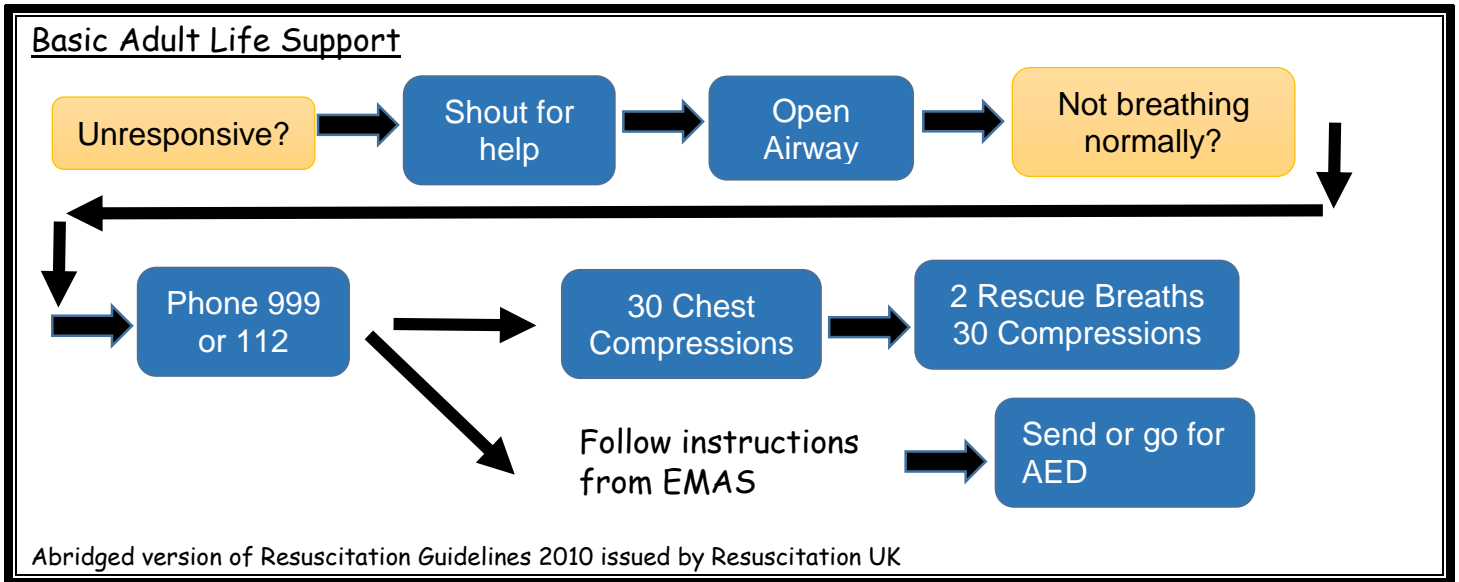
Basic Adult Life Support

Unresponsive?

Shout for help

Open Airway

Not breathing normally?

Phone 999 or 112

30 Chest Compressions

2 Rescue Breaths 30 Compressions

Follow instructions from EMAS

Send or go for AED

Abridged version of Resuscitation Guidelines 2010 issued by Resuscitation UK